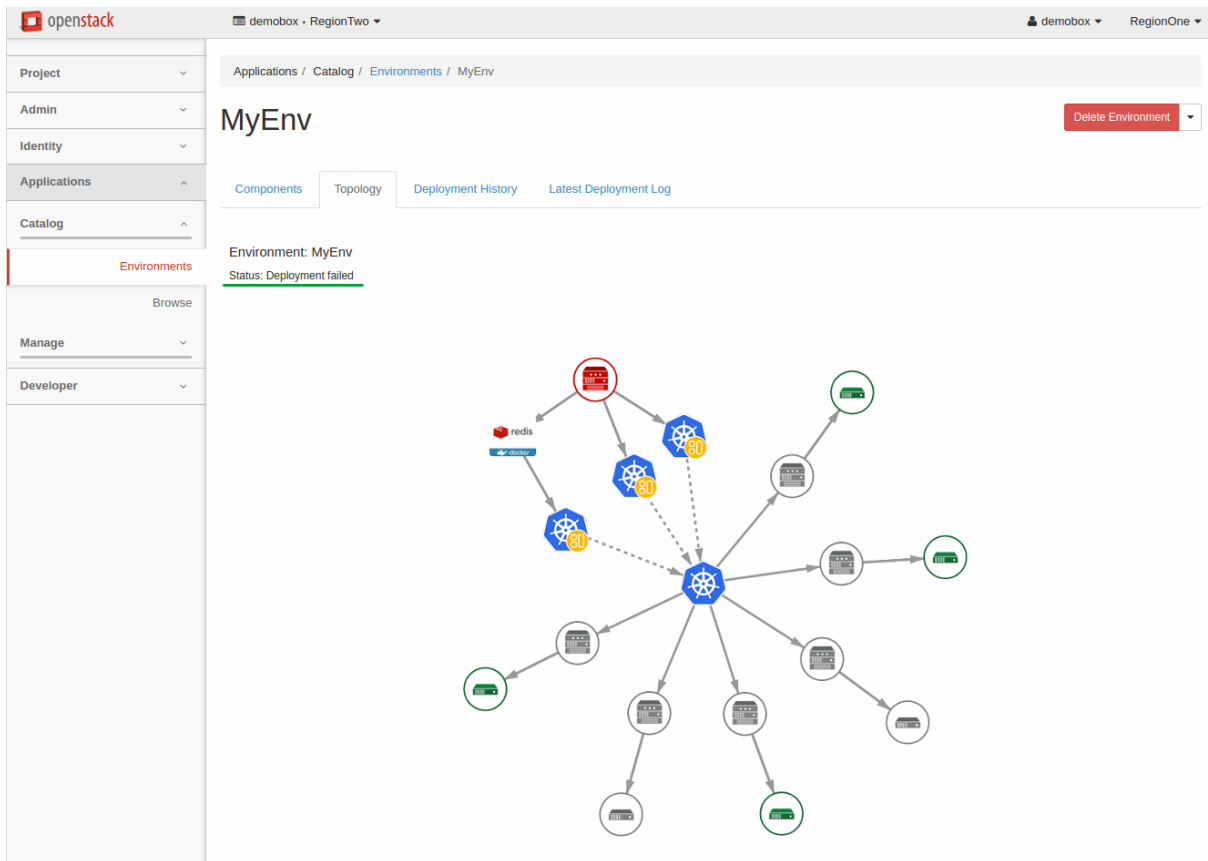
openstack

demobox • RegionTwo

demobox

RegionOne

Project

Admin

Identity

Applications

Catalog

Environments

Browse

Manage

Developer

Applications / Catalog / Environments / MyEnv

MyEnv

Delete Environment

Components

Topology

Deployment History

Latest Deployment Log

Environment: MyEnv

Status: Deployment failed

redis

docker

80

80

80